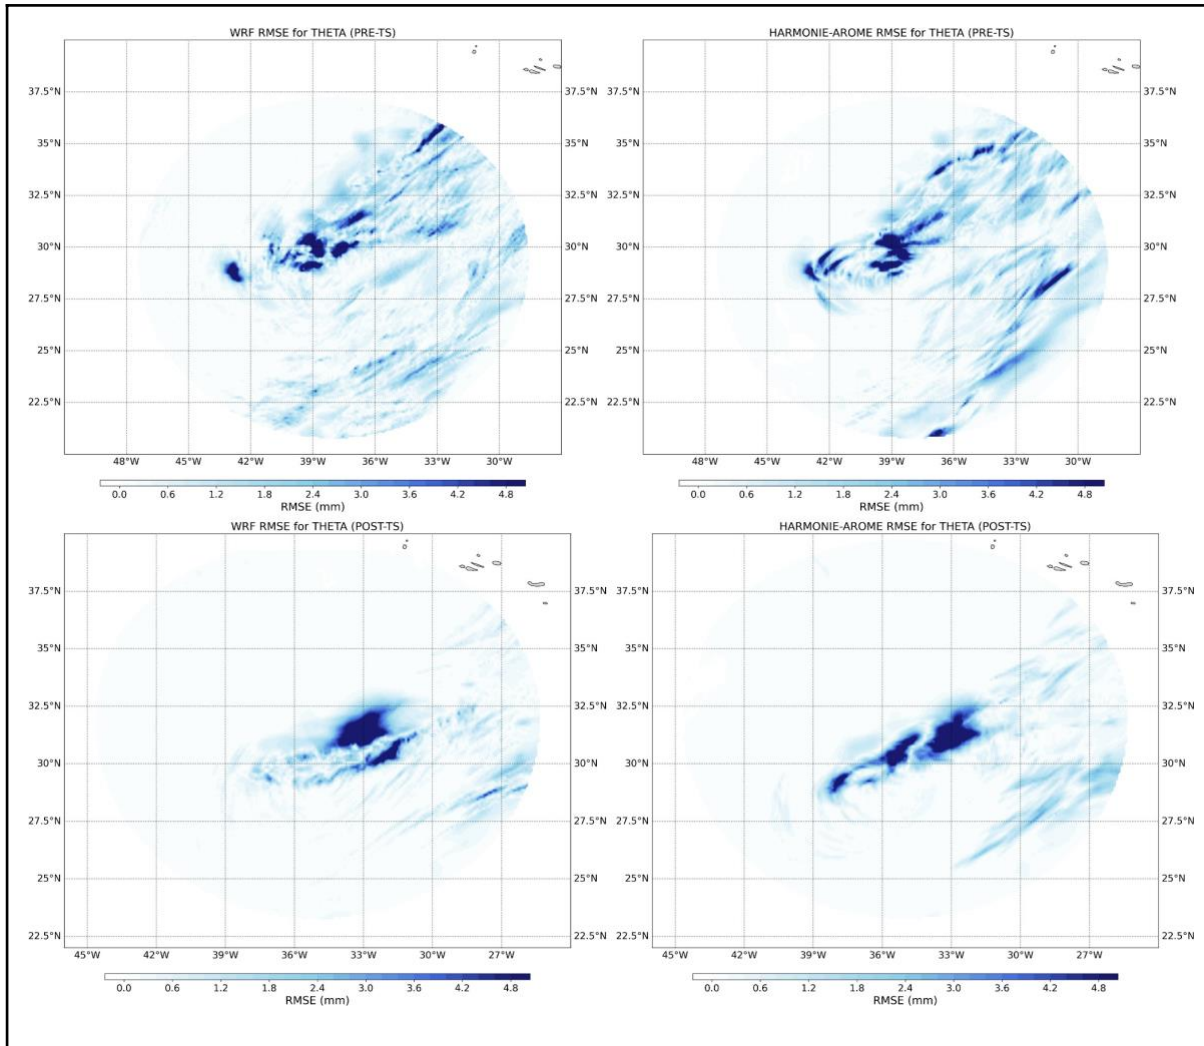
WRF RMSE for THETA (PRE-TS)

37.5°N 35°N 32.5°N 30°N 27.5°N 25°N 22.5°N

37.5°N 35°N 32.5°N 30°N 27.5°N 25°N 22.5°N

48°W 45°W 42°W 39°W 36°W 33°W 30°W

0.0 0.6 1.2 1.8 2.4 3.0 3.6 4.2 4.8
RMSE (mm)

HARMONIE-AROME RMSE for THETA (PRE-TS)

37.5°N 35°N 32.5°N 30°N 27.5°N 25°N 22.5°N

37.5°N 35°N 32.5°N 30°N 27.5°N 25°N 22.5°N

48°W 45°W 42°W 39°W 36°W 33°W 30°W

0.0 0.6 1.2 1.8 2.4 3.0 3.6 4.2 4.8
RMSE (mm)

WRF RMSE for THETA (POST-TS)

37.5°N 35°N 32.5°N 30°N 27.5°N 25°N 22.5°N

37.5°N 35°N 32.5°N 30°N 27.5°N 25°N 22.5°N

45°W 42°W 39°W 36°W 33°W 30°W 27°W

0.0 0.6 1.2 1.8 2.4 3.0 3.6 4.2 4.8
RMSE (mm)

HARMONIE-AROME RMSE for THETA (POST-TS)

37.5°N 35°N 32.5°N 30°N 27.5°N 25°N 22.5°N

37.5°N 35°N 32.5°N 30°N 27.5°N 25°N 22.5°N

45°W 42°W 39°W 36°W 33°W 30°W 27°W

0.0 0.6 1.2 1.8 2.4 3.0 3.6 4.2 4.8
RMSE (mm)